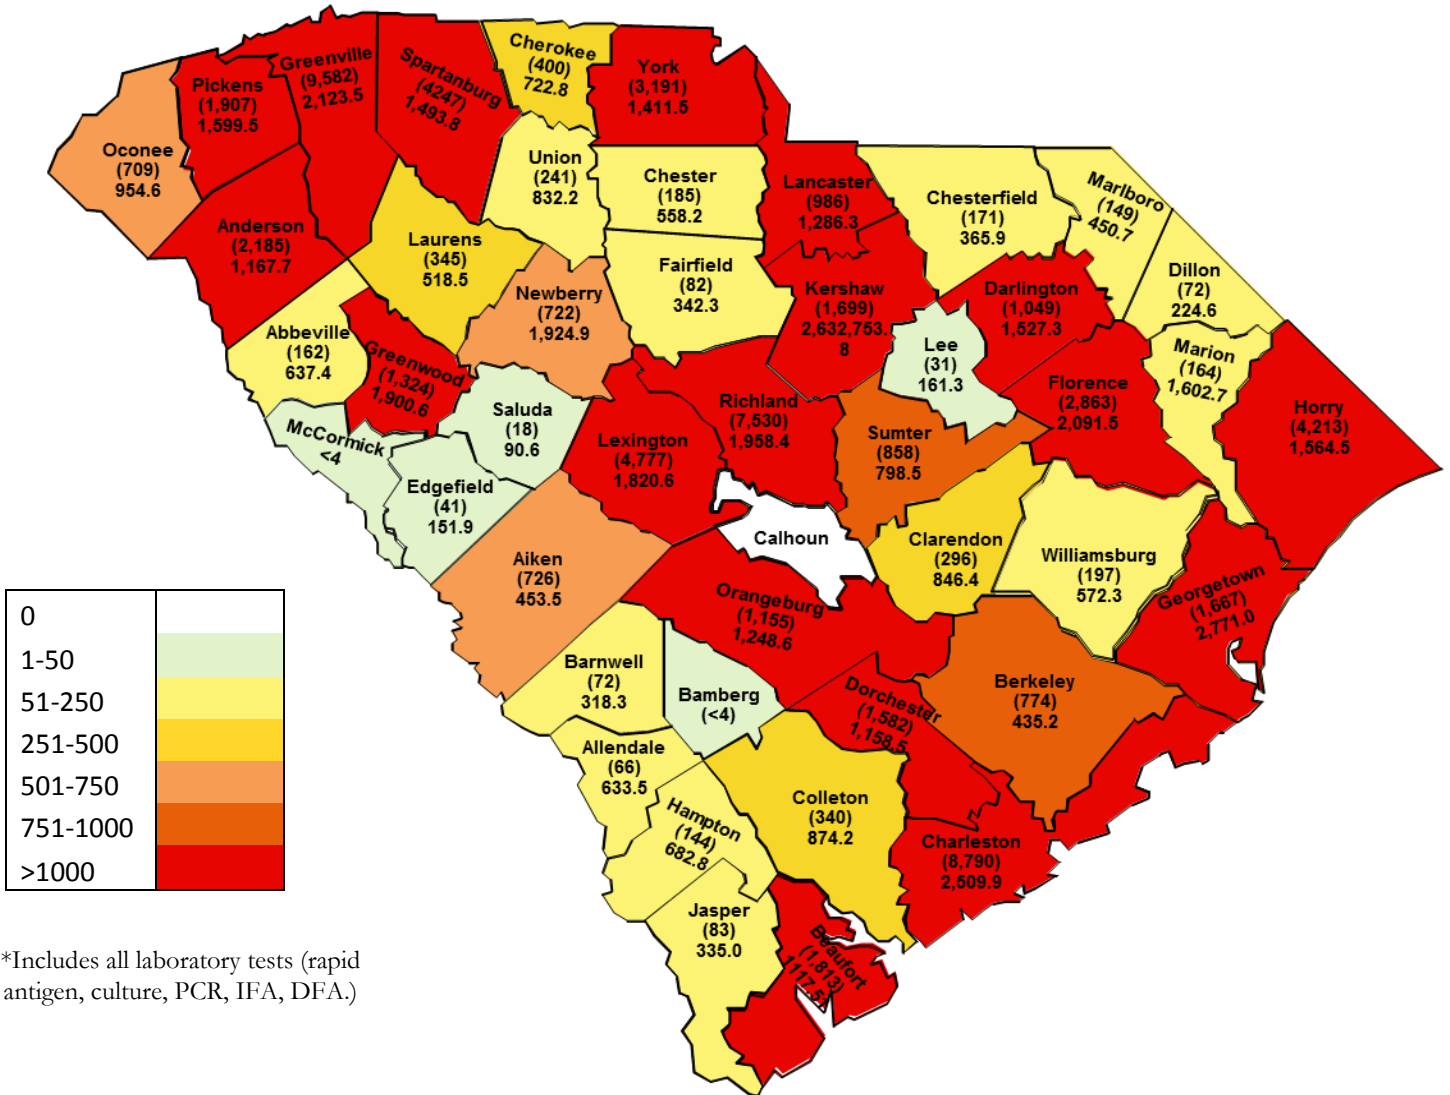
Oconee
(709)
954.6

Pickens
(1,907)
1,599.5

Greenville
(9,582)
2,123.5

Spartanburg
(4247)
1,493.8

Cherokee
(400)
722.8

York
(3,191)
1,411.5

Anderson
(2,185)
1,167.7

Union
(241)
832.2

Chester
(185)
558.2

Lancaster
(986)
1,286.3

Chesterfield
(171)
365.9

Marlboro
(149)
450.7

Laurens
(345)
518.5

Fairfield
(82)
342.3

Kershaw
(1,699)
2,632,753.8

Darlington
(1,049)
1,527.3

Dillon
(72)
224.6

Newberry
(722)
1,924.9

Abbeville
(162)
637.4

Greenwood
(1,324)
1,900.6

Lee
(31)
161.3

Marion
(164)
1,602.7

Saluda
(18)
90.6

Richland
(7,530)
1,958.4

Florence
(2,863)
2,091.5

Horry
(4,213)
1,564.5

McCormick
<4

Lexington
(4,777)
1,820.6

Sumter
(858)
798.5

Edgefield
(41)
151.9

Calhoun

Clarendon
(296)
846.4

Williamsburg
(197)
572.3

Aiken
(726)
453.5

Georgetown
(1,667)
2,771.0

Orangeburg
(1,155)
1,248.6

| 0 | |
|---|---|
| 1-50 | |
| 51-250 | |
| 251-500 | |
| 501-750 | |
| 751-1000 | |
| >1000 | |

Barnwell
(72)
318.3

Bamberg
(<4)

Dorchester
(1,582)
1,158.5

Berkeley
(774)
435.2

Allendale
(66)
633.5

Hampton
(144)
682.8

Colleton
(340)
874.2

Charleston
(8,790)
2,509.9

Jasper
(83)
335.0

Beaufort
(1,813)
1117.5

*Includes all laboratory tests (rapid antigen, culture, PCR, IFA, DFA.)